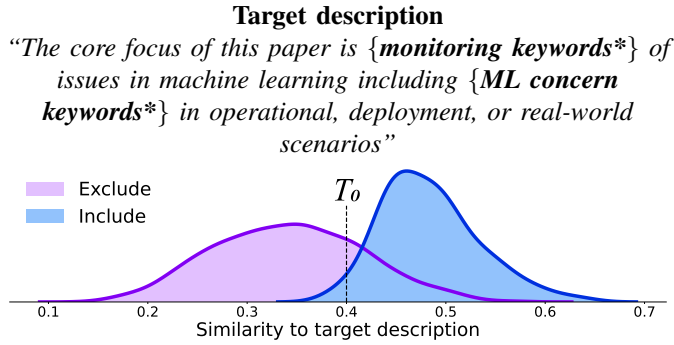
**Target description**

*"The core focus of this paper is {**monitoring keywords\***} of issues in machine learning including {**ML concern keywords\***} in operational, deployment, or real-world scenarios"*

Exclude

Include

$T_0$

0.1 0.2 0.3 0.4 0.5 0.6 0.7

Similarity to target description